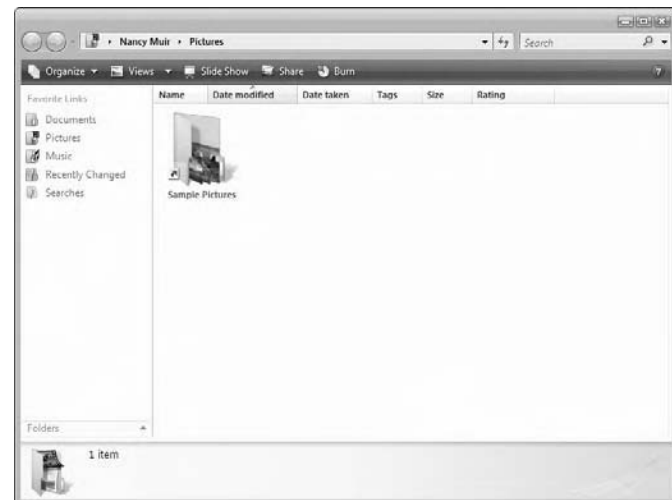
Nancy Muir ▸ Pictures

Search

Organize ▾ Views ▾ Slide Show Share Burn

Favorite Links

Documents
Pictures
Music
Recently Changed
Searches

| Name | Date modified | Date taken | Tags | Size | Rating |
|---|---|---|---|---|---|

Sample Pictures

Folders

1 item